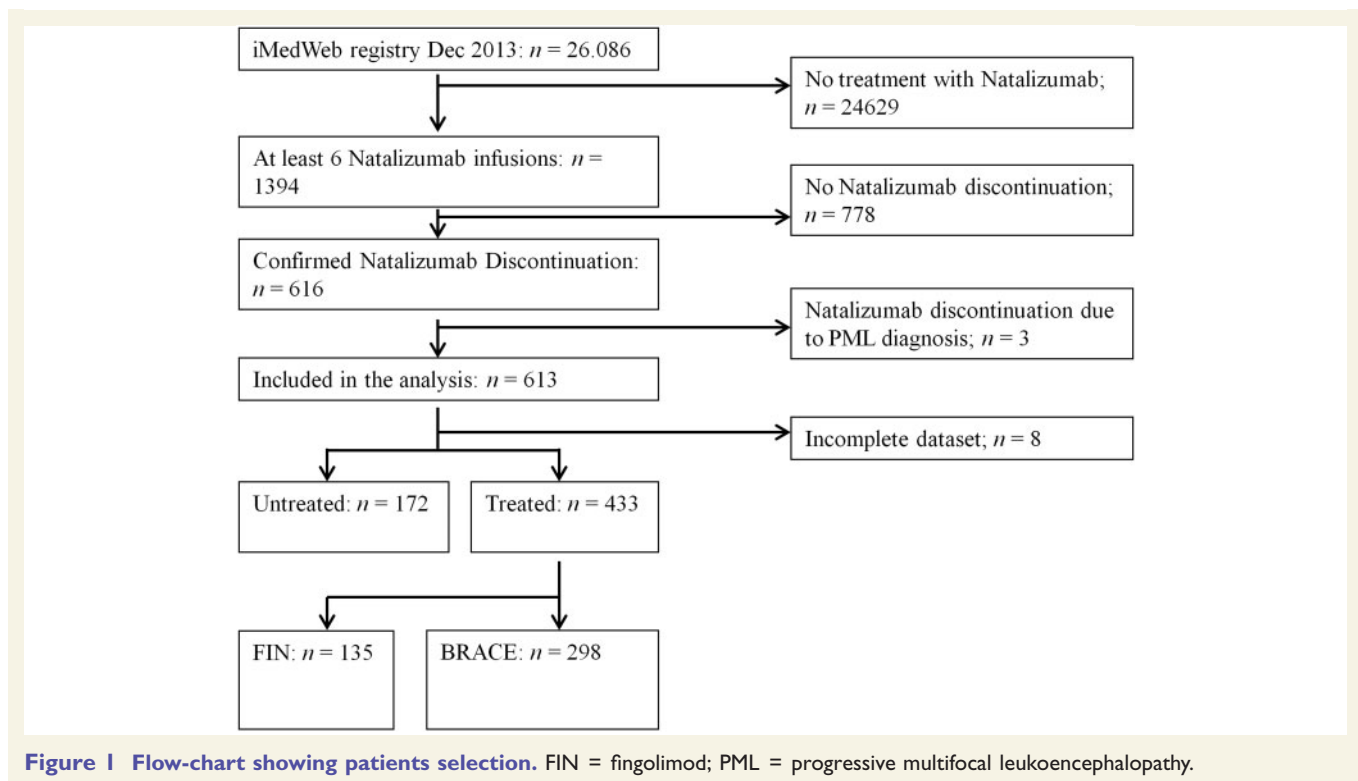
iMedWeb registry Dec 2013: $n = 26.086$

No treatment with Natalizumab; $n = 24629$

At least 6 Natalizumab infusions: $n = 1394$

No Natalizumab discontinuation; $n = 778$

Confirmed Natalizumab Discontinuation: $n = 616$

Natalizumab discontinuation due to PML diagnosis; $n = 3$

Included in the analysis: $n = 613$

Incomplete dataset; $n = 8$

Untreated: $n = 172$

Treated: $n = 433$

FIN: $n = 135$

BRACE: $n = 298$

**Figure 1 Flow-chart showing patients selection.** FIN = fingolimod; PML = progressive multifocal leukoencephalopathy.